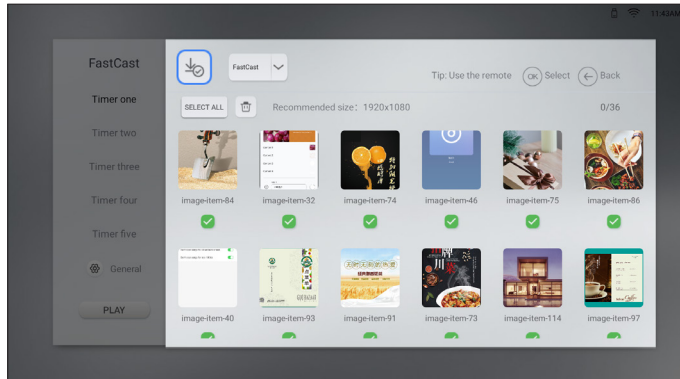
11:43

FastCast

Timer one

Timer two

Timer three

Timer four

Timer five

General

PLAY

FastCast

Tip: Use the remote OK Select Back

SELECT ALL

Recommended size: 1920x1080

0/36

image-item-84

image-item-32

image-item-74

image-item-46

image-item-75

image-item-86

image-item-40

image-item-93

image-item-91

image-item-73

image-item-114

image-item-97